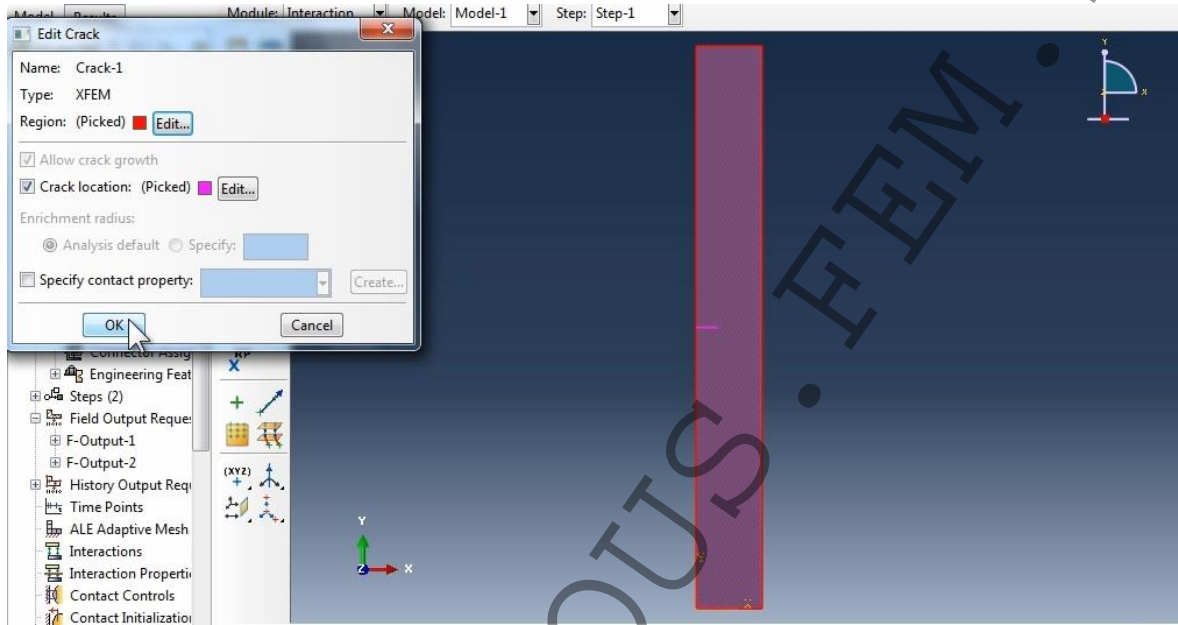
Model Results Module: Interaction Model: Model-1 Step: Step-1

Edit Crack

Name: Crack-1

Type: XFEM

Region: (Picked) Edit...

Allow crack growth

Crack location: (Picked) Edit...

Enrichment radius:

Analysis default Specify:

Specify contact property: Create...

OK Cancel

Connector Assig

Engineering Feat

Steps (2)

Field Output Reque

F-Output-1

F-Output-2

History Output Requ

Time Points

ALE Adaptive Mesh

Interactions

Interaction Properti

Contact Controls

Contact Initializatio

RP

X

(XYZ)

Y

X

Z

Y

X

OUS. FEM.